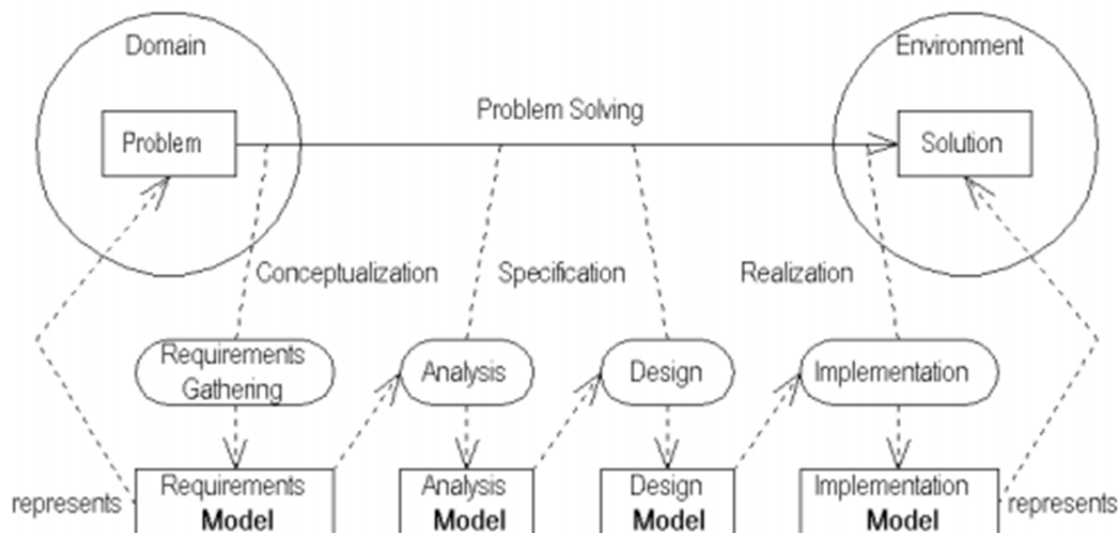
Domain

Environment

Problem Solving

Problem

Solution

Conceptualization

Specification

Realization

Requirements Gathering

Analysis

Design

Implementation

represents

Requirements **Model**

Analysis **Model**

Design **Model**

Implementation **Model**

represents